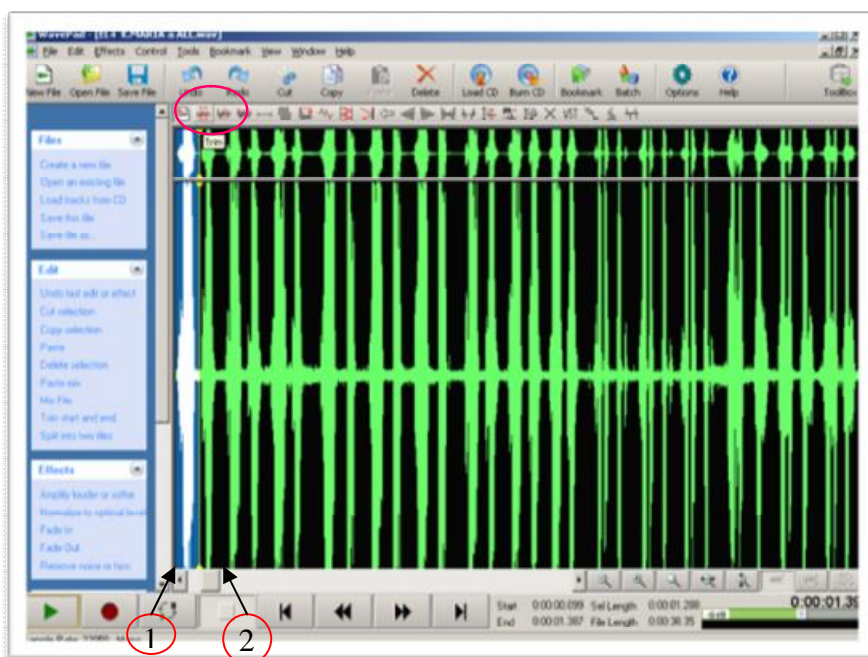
WavePad - [01.4 KPARTA a ALL.wav]

File Edit Effects Control Tools Bookmark View Window Help

New File Open File Save File Undo Redo Cut Copy Paste Delete Load CD Burn CD Bookmark Batch Options Help Toolbox

Trim

Files
Create a new file
Open an existing file
Load tracks from CD
Save this file
Save file as...

Edit
Undo last edit or effect
Cut selection
Copy selection
Paste
Delete selection
Paste mix
Mix File
Trim start and end
Split into two files

Effects
Amplify louder or softer
Normalize to optimal level
Fade In
Fade Out
Remove noise or hiss

1 2

Start 0:00:00.099 Sel Length 0:00:01.288
End 0:00:01.387 File Length 0:00:38.35

0:00:01.35

Sample Rate: 22050 Mono